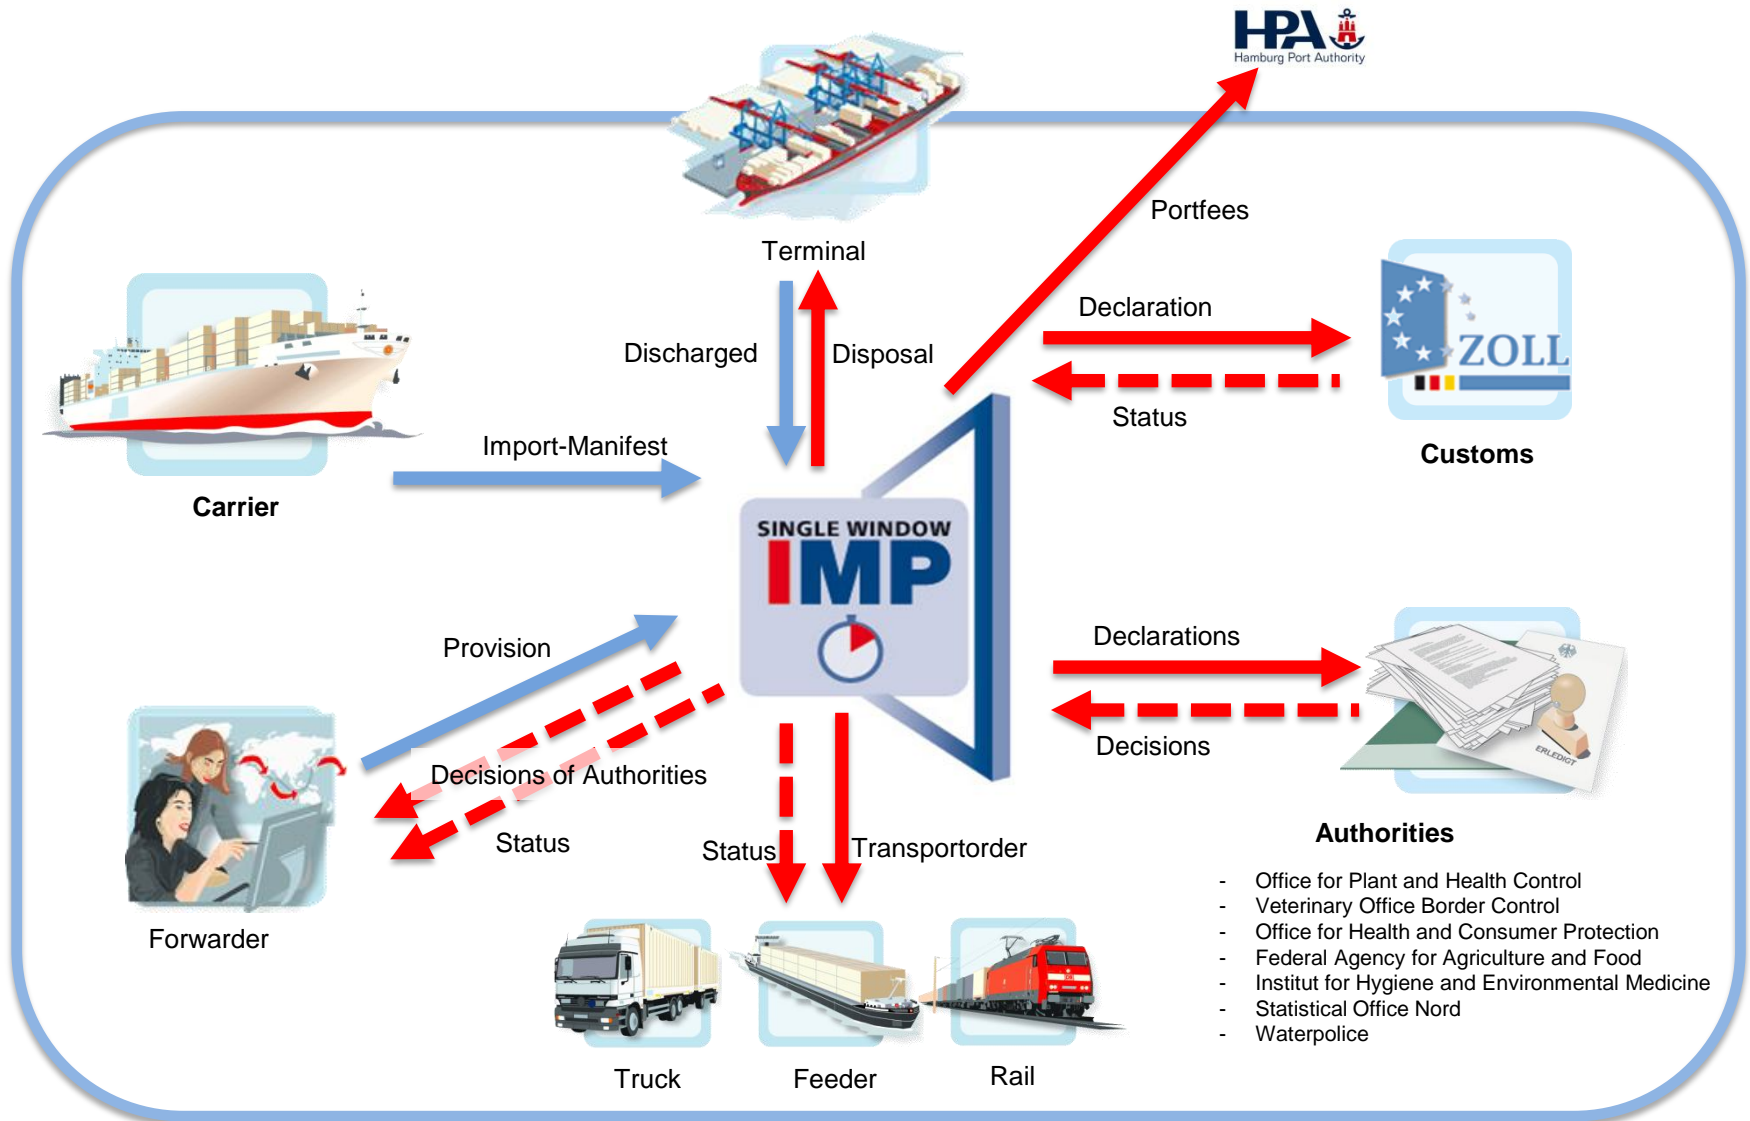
HPA
Hamburg Port Authority

Terminal

Portfees

Discharged

Disposal

Declaration

ZOLL

Status

Customs

Carrier

Import-Manifest

SINGLE WINDOW
IMP

Provision

Declarations

Decisions

ERLEDIGT

Decisions of Authorities

Status

Status

Transportorder

Authorities

- Office for Plant and Health Control
- Veterinary Office Border Control
- Office for Health and Consumer Protection
- Federal Agency for Agriculture and Food
- Institut for Hygiene and Environmental Medicine
- Statistical Office Nord
- Waterpolice

Forwarder

Truck

Feeder

Rail